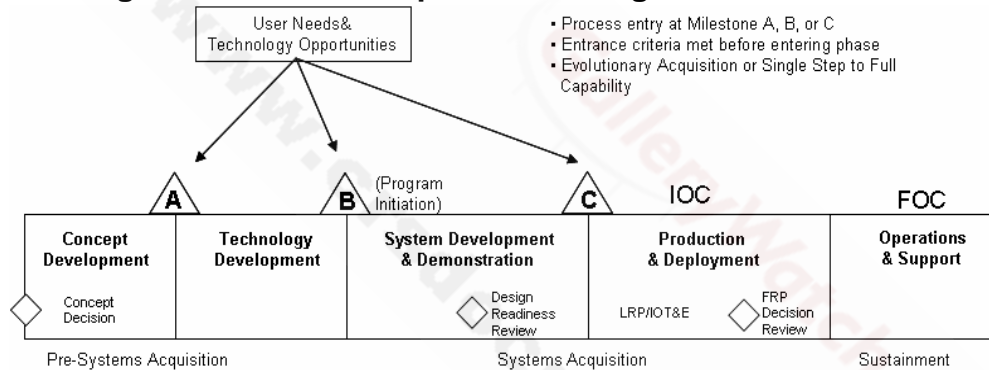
User Needs& Technology Opportunities

- Process entry at Milestone A, B, or C
- Entrance criteria met before entering phase
- Evolutionary Acquisition or Single Step to Full Capability

A

B (Program Initiation)

C

IOC

FOC

| Concept Development | Technology Development | System Development & Demonstration | Production & Deployment | Operations & Support |
|---|---|---|---|---|
| Concept Decision | | Design Readiness Review | LRP/IOT&E FRP Decision Review | |

Pre-Systems Acquisition

Systems Acquisition

Sustainment